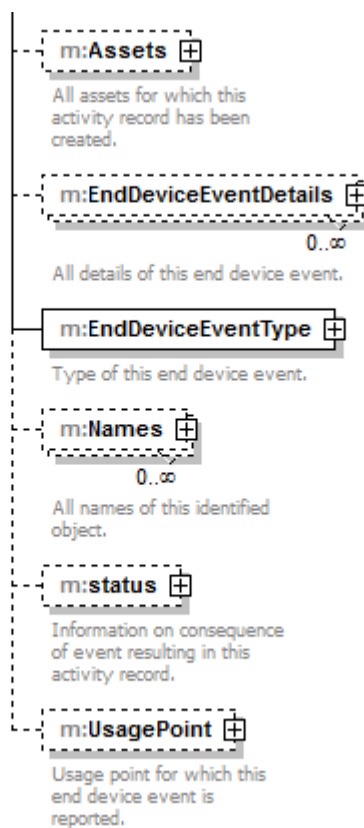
m:Assets

All assets for which this activity record has been created.

m:EndDeviceEventDetails

0..∞

All details of this end device event.

m:EndDeviceEventType

Type of this end device event.

m:Names

0..∞

All names of this identified object.

m:status

Information on consequence of event resulting in this activity record.

m:UsagePoint

Usage point for which this end device event is reported.